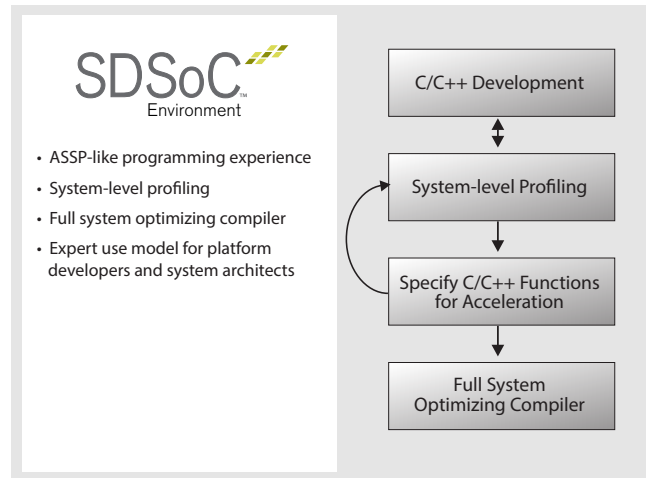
SDSoC™
Environment

- ASSP-like programming experience
- System-level profiling
- Full system optimizing compiler
- Expert use model for platform developers and system architects

C/C++ Development

System-level Profiling

Specify C/C++ Functions for Acceleration

Full System Optimizing Compiler